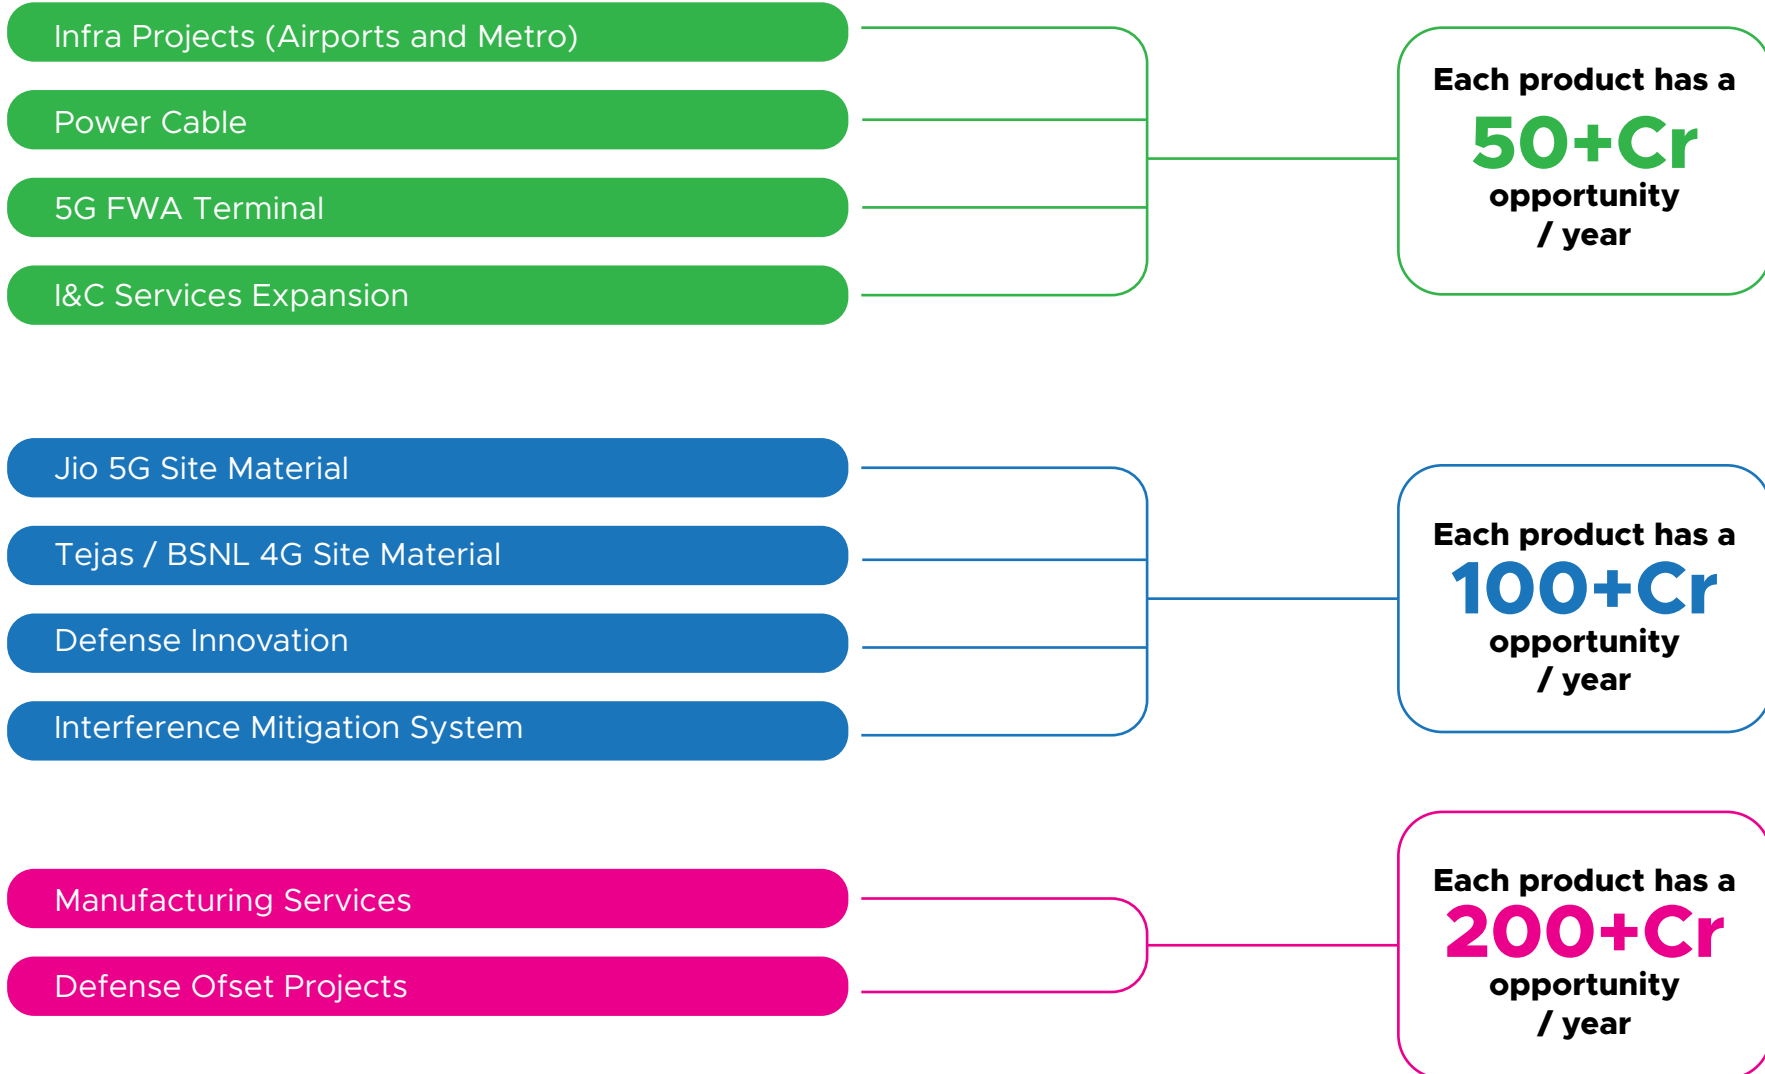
Infra Projects (Airports and Metro)

Power Cable

5G FWA Terminal

I&C Services Expansion

Each product has a
50+Cr
opportunity
/ year

Jio 5G Site Material

Tejas / BSNL 4G Site Material

Defense Innovation

Interference Mitigation System

Each product has a
100+Cr
opportunity
/ year

Manufacturing Services

Defense Ofset Projects

Each product has a
200+Cr
opportunity
/ year